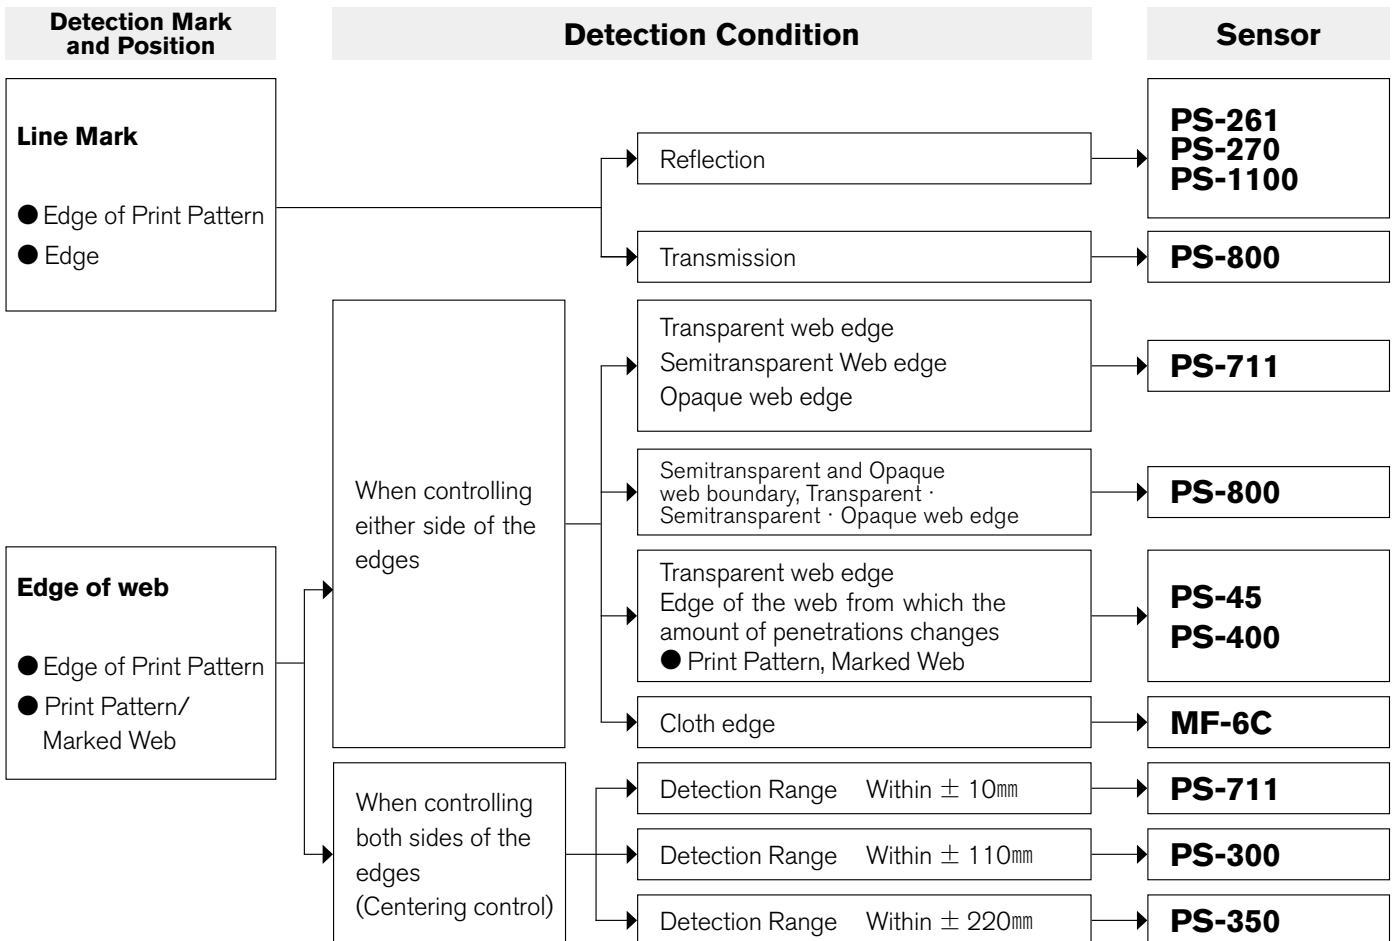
Detection Mark and Position

Detection Condition

Sensor

Line Mark

● Edge of Print Pattern

● Edge

Reflection

PS-261
PS-270
PS-1100

Transmission

PS-800

Edge of web

● Edge of Print Pattern

● Print Pattern/ Marked Web

When controlling either side of the edges

Transparent web edge
Semitransparent Web edge
Opaque web edge

PS-711

Semitransparent and Opaque web boundary, Transparent · Semitransparent · Opaque web edge

PS-800

Transparent web edge
Edge of the web from which the amount of penetrations changes
● Print Pattern, Marked Web

PS-45
PS-400

Cloth edge

MF-6C

When controlling both sides of the edges (Centering control)

Detection Range Within $\pm$ 10㎜

PS-711

Detection Range Within $\pm$ 110㎜

PS-300

Detection Range Within $\pm$ 220㎜

PS-350